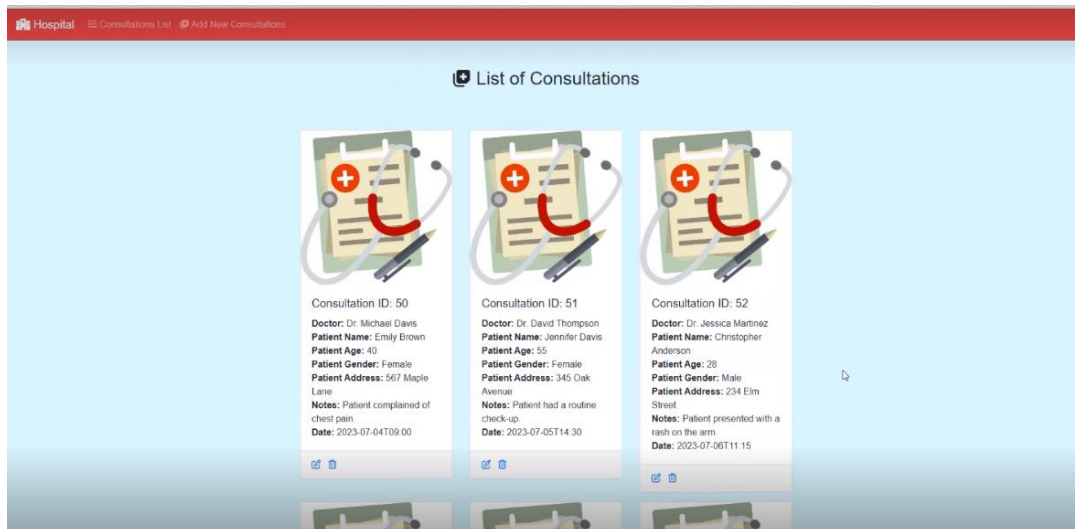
Hospital Consultations List Add New Consultations

List of Consultations

Consultation ID: 50

**Doctor:** Dr. Michael Davis
**Patient Name:** Emily Brown
**Patient Age:** 40
**Patient Gender:** Female
**Patient Address:** 567 Maple Lane
**Notes:** Patient complained of chest pain
**Date:** 2023-07-04T09:00

Consultation ID: 51

**Doctor:** Dr. David Thompson
**Patient Name:** Jennifer Davis
**Patient Age:** 55
**Patient Gender:** Female
**Patient Address:** 345 Oak Avenue
**Notes:** Patient had a routine check-up
**Date:** 2023-07-05T14:30

Consultation ID: 52

**Doctor:** Dr. Jessica Martinez
**Patient Name:** Christopher Anderson
**Patient Age:** 28
**Patient Gender:** Male
**Patient Address:** 234 Elm Street
**Notes:** Patient presented with a rash on the arm
**Date:** 2023-07-06T11:15